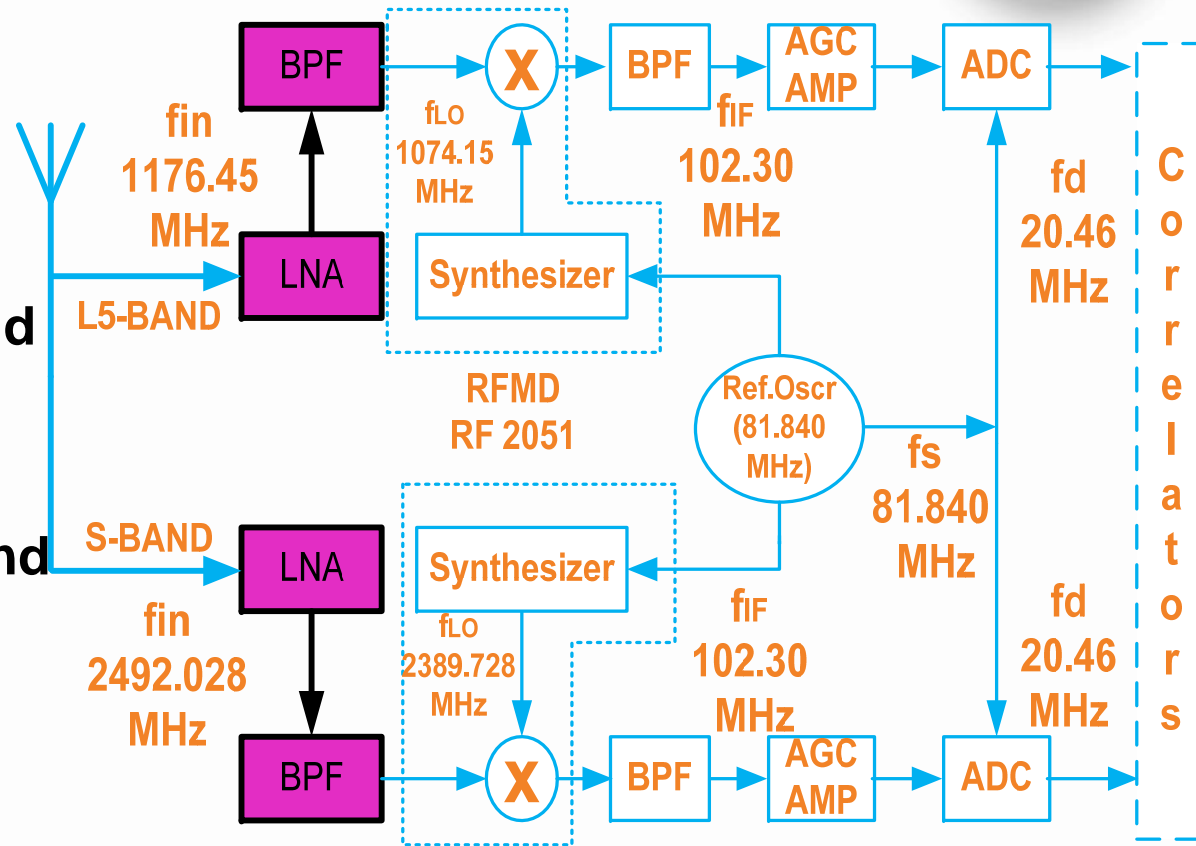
BPF
X
BPF
AGC AMP
ADC

fin 1176.45 MHz

$f_{LO}$ 1074.15 MHz

$f_{IF}$ 102.30 MHz

fd 20.46 MHz

C o r r e l a t o r s

LNA
Synthesizer

d
L5-BAND

RFMD RF 2051

Ref.Oscr (81.840 MHz)

fs 81.840 MHz

nd
S-BAND
LNA
Synthesizer

fin 2492.028 MHz

$f_{LO}$ 2389.728 MHz

$f_{IF}$ 102.30 MHz

fd 20.46 MHz

BPF
X
BPF
AGC AMP
ADC